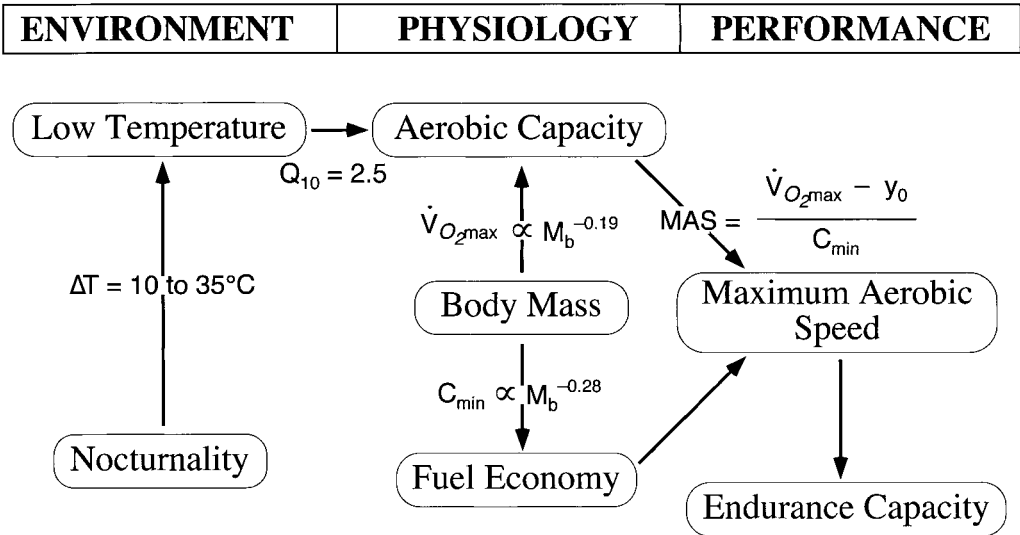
| ENVIRONMENT | PHYSIOLOGY | PERFORMANCE |
|---|---|---|

Low Temperature

Aerobic Capacity

$Q_{10} = 2.5$

$\dot{V}_{O_2 max} \propto M_b^{-0.19}$

$MAS = \frac{\dot{V}_{O_2 max} - y_0}{C_{min}}$

$\Delta T = 10$ to $35°C$

Body Mass

Maximum Aerobic Speed

$C_{min} \propto M_b^{-0.28}$

Nocturnality

Fuel Economy

Endurance Capacity